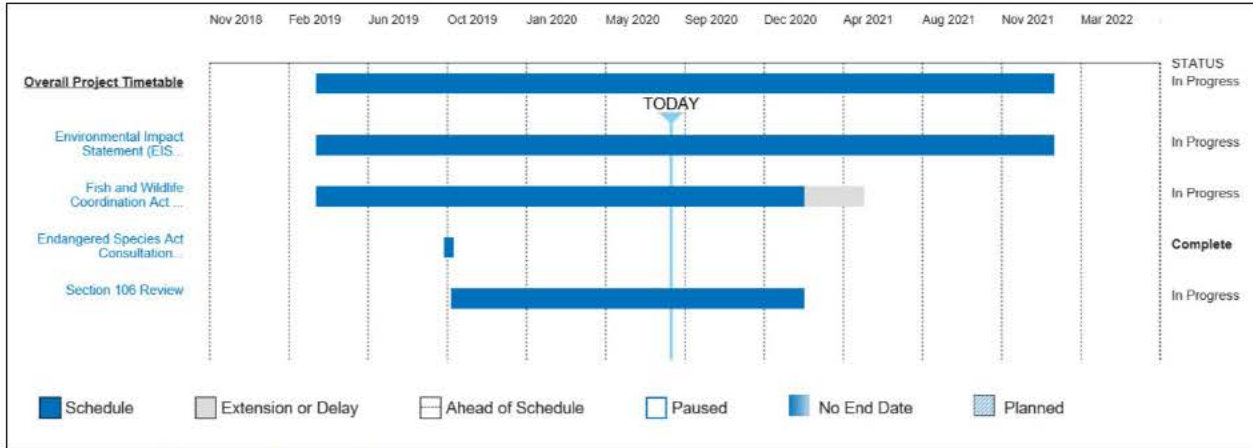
Nov 2018 Feb 2019 Jun 2019 Oct 2019 Jan 2020 May 2020 Sep 2020 Dec 2020 Apr 2021 Aug 2021 Nov 2021 Mar 2022

STATUS

Overall Project Timetable — In Progress

TODAY

Environmental Impact Statement (EIS... — In Progress

Fish and Wildlife Coordination Act ... — In Progress

Endangered Species Act Consultation... — Complete

Section 106 Review — In Progress

Schedule Extension or Delay Ahead of Schedule Paused No End Date Planned